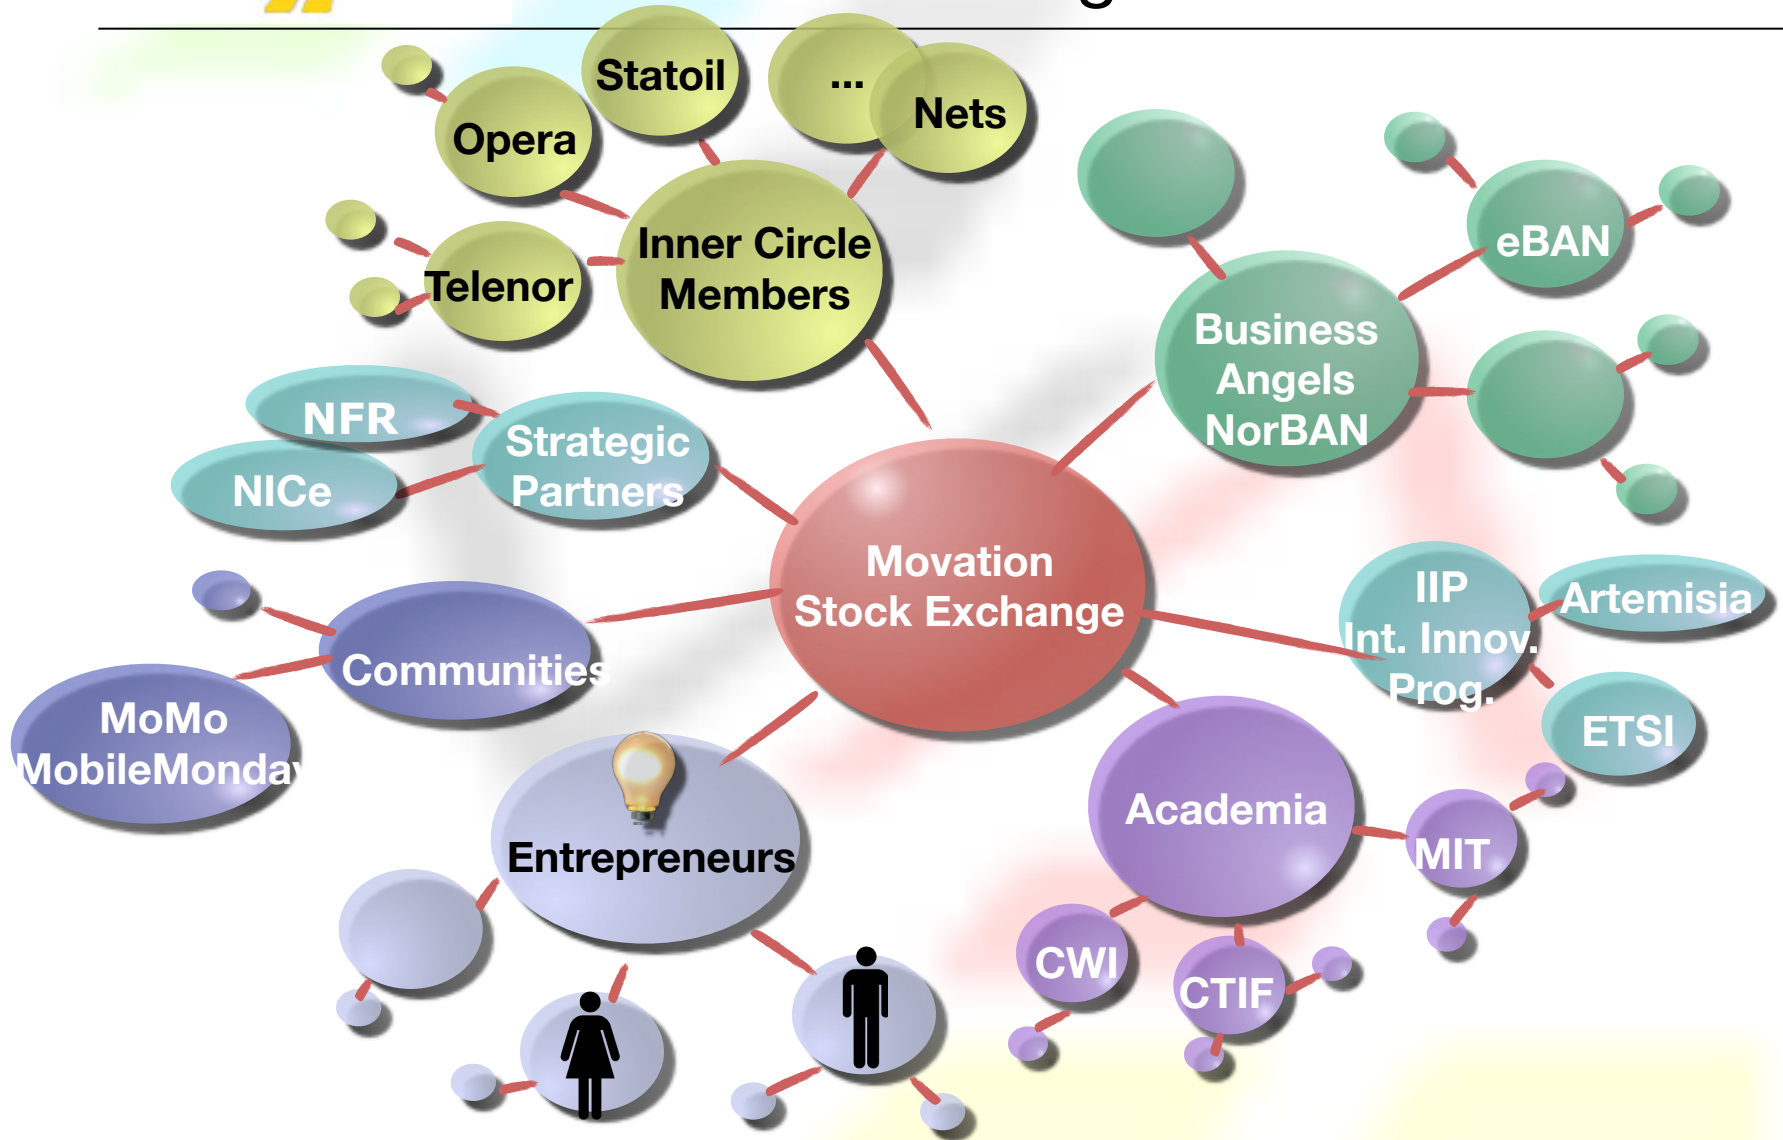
Statoil

...

Opera

Nets

Inner Circle Members

Telenor

Business Angels NorBAN

eBAN

NFR

Strategic Partners

NICe

Movation Stock Exchange

IIP Int. Innov. Prog.

Artemisia

Communities

ETSI

MoMo MobileMonda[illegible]

Academia

Entrepreneurs

MIT

CWI

CTIF